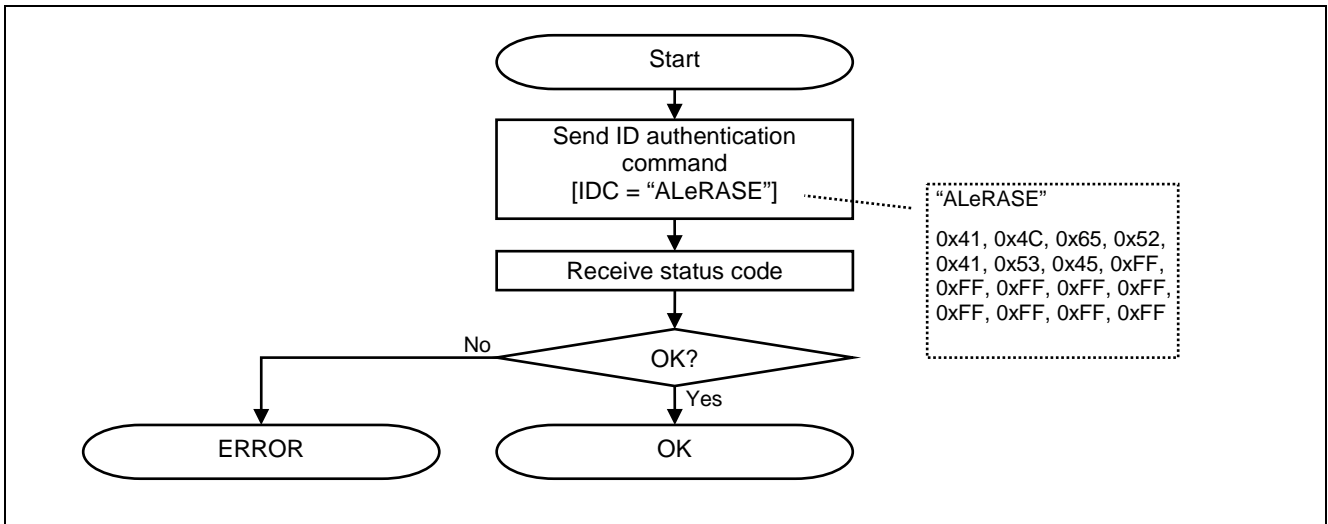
Start

Send ID authentication command [IDC = “ALeRASE”]

“ALeRASE”

0x41, 0x4C, 0x65, 0x52, 0x41, 0x53, 0x45, 0xFF, 0xFF, 0xFF, 0xFF, 0xFF, 0xFF, 0xFF, 0xFF, 0xFF

Receive status code

No

OK?

Yes

ERROR

OK